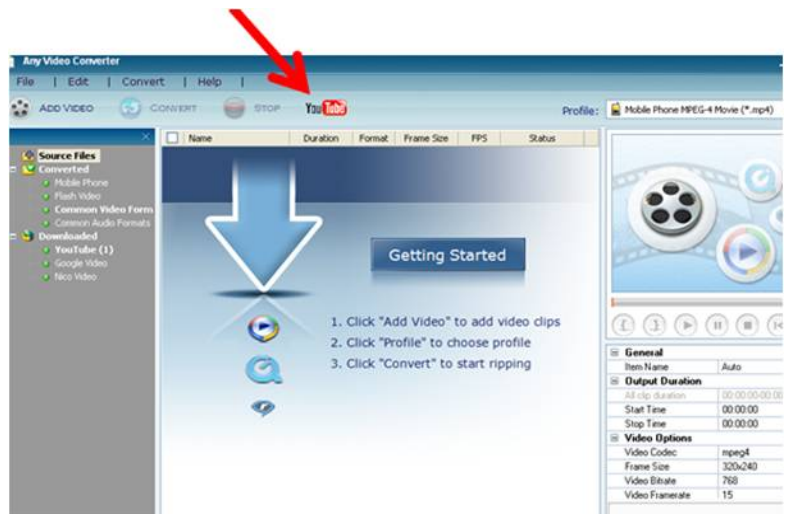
Any Video Converter

File | Edit | Convert | Help |

ADD VIDEO CONVERT STOP YouTube Profile: Mobile Phone MPEG-4 Movie (*.mp4)

Source Files
Converted
Mobile Phone
Flash Video
Common Video Form
Common Audio Formats
Downloaded
YouTube (1)
Google Video
Nico Video

| Name | Duration | Format | Frame Size | FPS | Status |
|---|---|---|---|---|---|

Getting Started

1. Click "Add Video" to add video clips
2. Click "Profile" to choose profile
3. Click "Convert" to start ripping

| General | |
|---|---|
| Item Name | Auto |
| Output Duration | |
| All clip duration | 00:00:00:00:00 |
| Start Time | 00:00:00 |
| Stop Time | 00:00:00 |
| Video Options | |
| Video Codec | mpeg4 |
| Frame Size | 320x240 |
| Video Bitrate | 768 |
| Video Framerate | 15 |